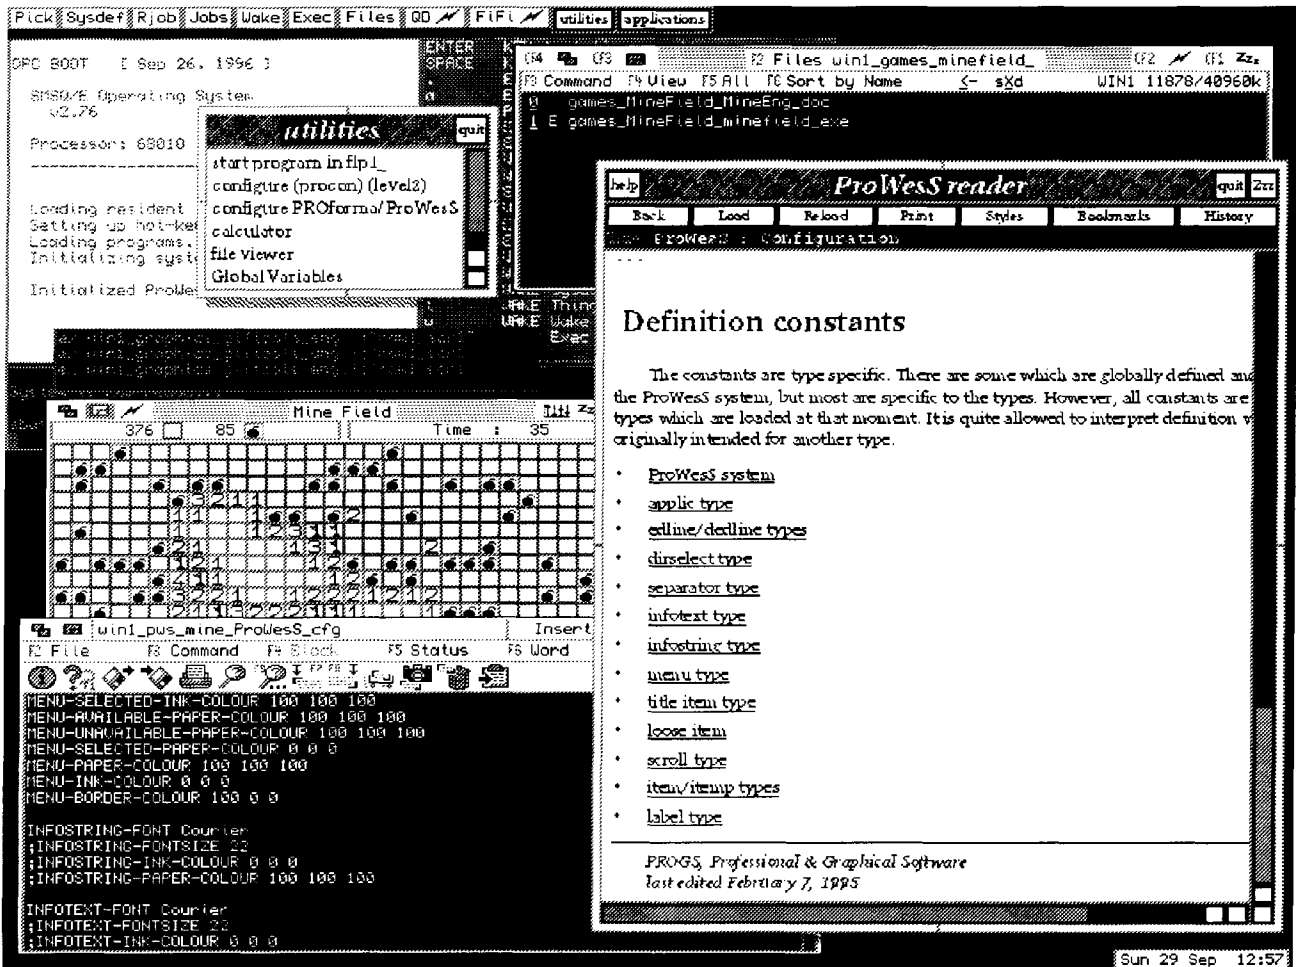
Pick Sysdef Rjob Jobs Wake Exec Files QD FiFi utilities applications

QPC BOOT [ Sep 26, 1996 ]

SMSQ/E Operating System
v2.76

Processor: 68010

Loading resident
Setting up hot-ke
Loading programs
Initializing syst

Initialized ProWe

ENTER
SPACE

utilities quit
start program in flp1_
configure (procon) (level2)
configure PROforma/ProWesS
calculator
file viewer
Global Variables

F2 Files win1_games_minefield_
F3 Command F4 View F5 All F6 Sort by Name <- sXd WIN1 11878/40960k
0 games_MineField_MineEng_doc
1 E games_MineField_minefield_exe

WAKE Thing
WAKE Wake
Exec

Mine Field
376 85 Time : 35

win1_pws_mine_ProWesS_cfg Insert
F2 File F3 Command F4 Block F5 Status F6 Word

MENU-SELECTED-INK-COLOUR 100 100 100
MENU-AVAILABLE-PAPER-COLOUR 100 100 100
MENU-UNAVAILABLE-PAPER-COLOUR 100 100 100
MENU-SELECTED-PAPER-COLOUR 0 0 0
MENU-PAPER-COLOUR 100 100 100
MENU-INK-COLOUR 0 0 0
MENU-BORDER-COLOUR 100 0 0

INFOSTRING-FONT Courier
;INFOSTRING-FONTSIZE 22
;INFOSTRING-INK-COLOUR 0 0 0
;INFOSTRING-PAPER-COLOUR 100 100 100

INFOTEXT-FONT Courier
;INFOTEXT-FONTSIZE 22
;INFOTEXT-INK-COLOUR 0 0 0

help ProWesS reader quit Zzz
Back Load Reload Print Styles Bookmarks History
ProWesS : Configuration

Definition constants

The constants are type specific. There are some which are globally defined and the ProWesS system, but most are specific to the types. However, all constants are types which are loaded at that moment. It is quite allowed to interpret definition originally intended for another type.

• ProWesS system
• applic type
• edline/decline types
• dirselect type
• separator type
• infotext type
• infostring type
• menu type
• title item type
• loose item
• scroll type
• item/itemp types
• label type

PROGS, Professional & Graphical Software
last edited February 7, 1995

Sun 29 Sep 12:57